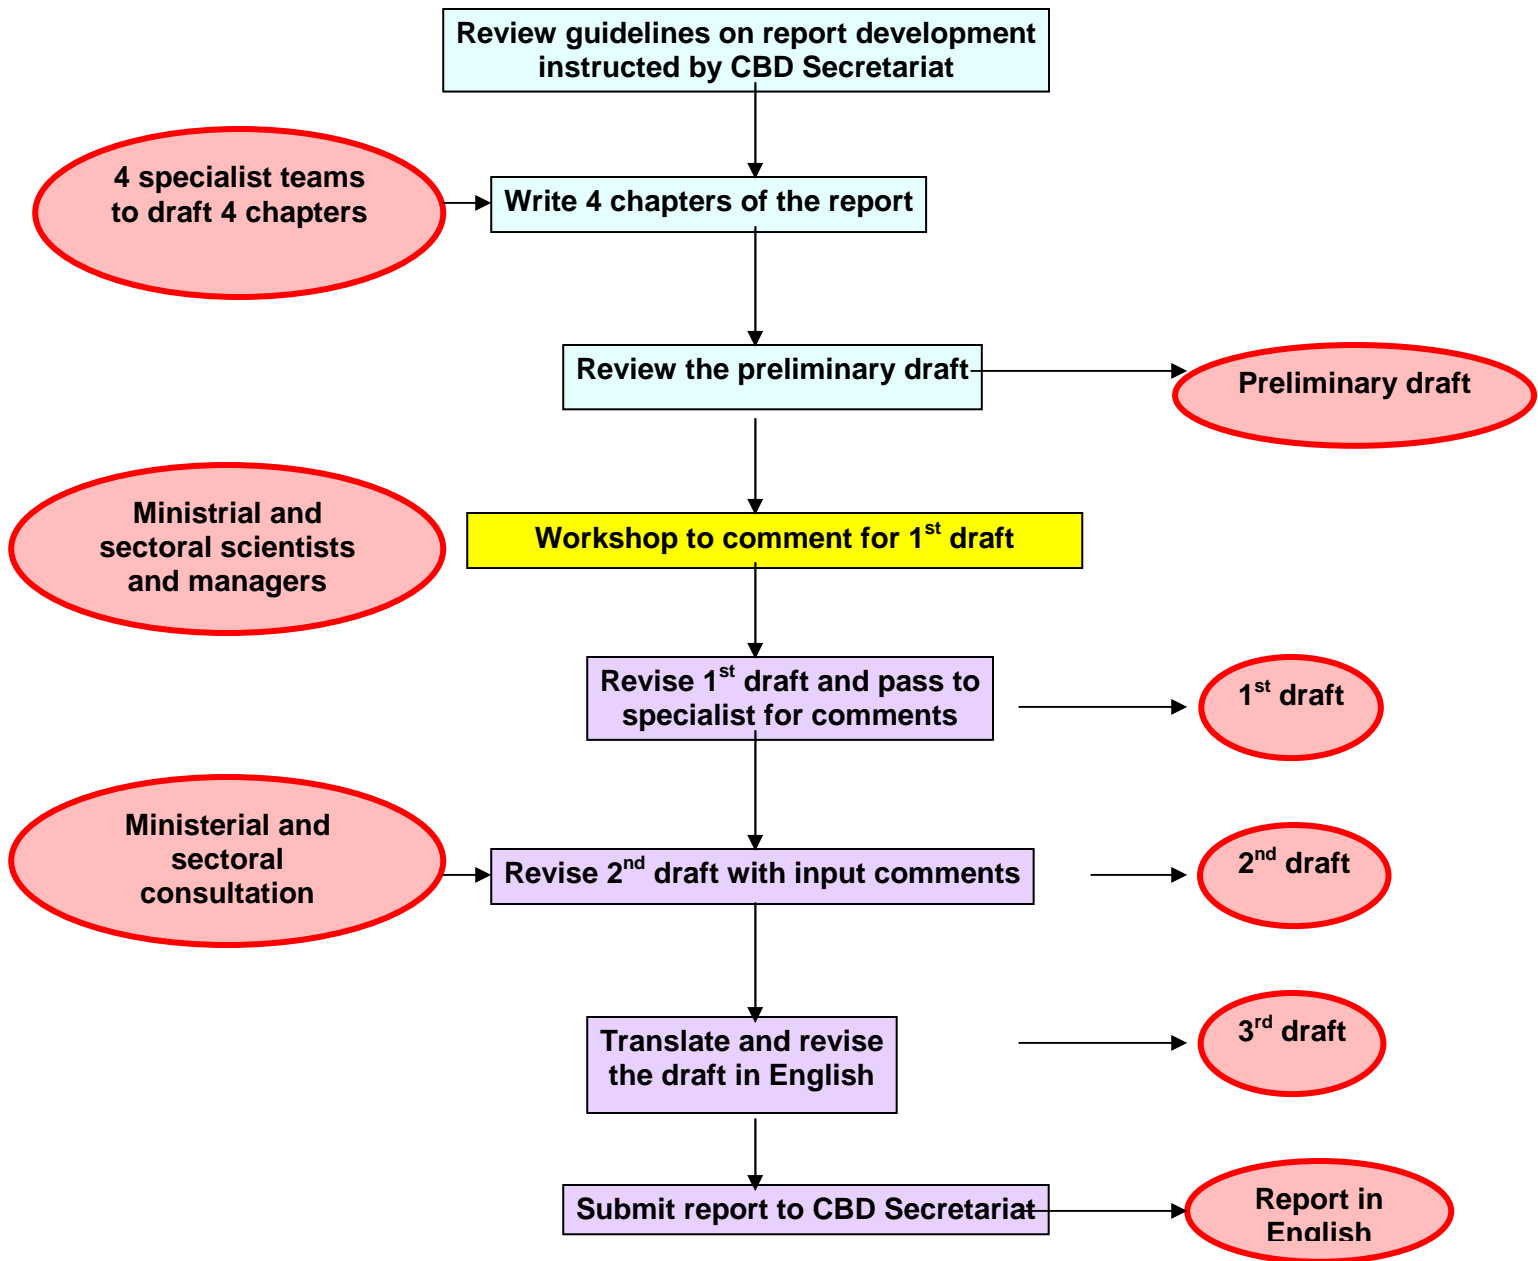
Review guidelines on report development instructed by CBD Secretariat

4 specialist teams to draft 4 chapters

Write 4 chapters of the report

Review the preliminary draft

Preliminary draft

Ministrial and sectoral scientists and managers

Workshop to comment for 1$^{st}$ draft

Revise 1$^{st}$ draft and pass to specialist for comments

1$^{st}$ draft

Ministerial and sectoral consultation

Revise 2$^{nd}$ draft with input comments

2$^{nd}$ draft

Translate and revise the draft in English

3$^{rd}$ draft

Submit report to CBD Secretariat

Report in English